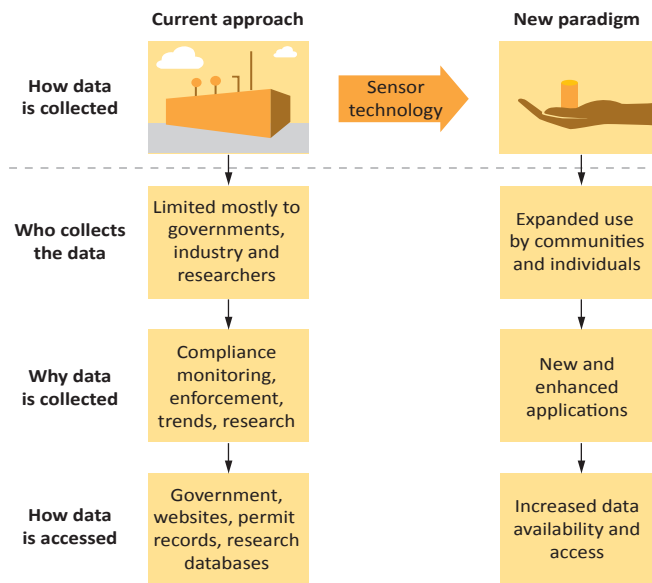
Current approach

New paradigm

How data is collected

Sensor technology

Who collects the data

Limited mostly to governments, industry and researchers

Expanded use by communities and individuals

Why data is collected

Compliance monitoring, enforcement, trends, research

New and enhanced applications

How data is accessed

Government, websites, permit records, research databases

Increased data availability and access